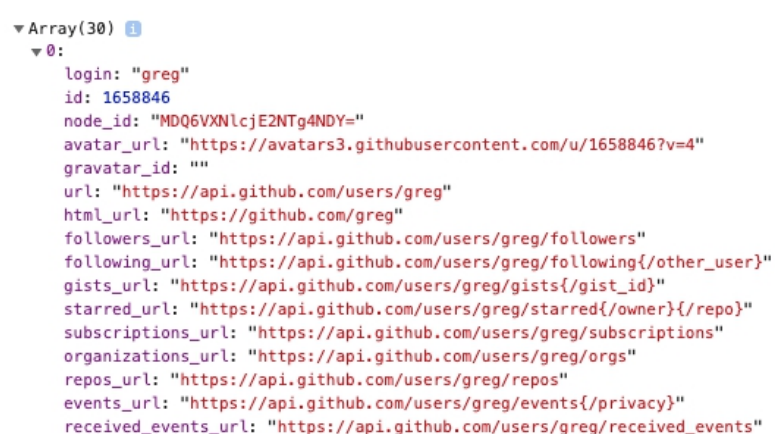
▼ Array(30) i
▼ 0:
login: "greg"
id: 1658846
node_id: "MDQ6VXNlcjE2NTg4NDY="
avatar_url: "https://avatars3.githubusercontent.com/u/1658846?v=4"
gravatar_id: ""
url: "https://api.github.com/users/greg"
html_url: "https://github.com/greg"
followers_url: "https://api.github.com/users/greg/followers"
following_url: "https://api.github.com/users/greg/following{/other_user}"
gists_url: "https://api.github.com/users/greg/gists{/gist_id}"
starred_url: "https://api.github.com/users/greg/starred{/owner}{/repo}"
subscriptions_url: "https://api.github.com/users/greg/subscriptions"
organizations_url: "https://api.github.com/users/greg/orgs"
repos_url: "https://api.github.com/users/greg/repos"
events_url: "https://api.github.com/users/greg/events{/privacy}"
received_events_url: "https://api.github.com/users/greg/received_events"